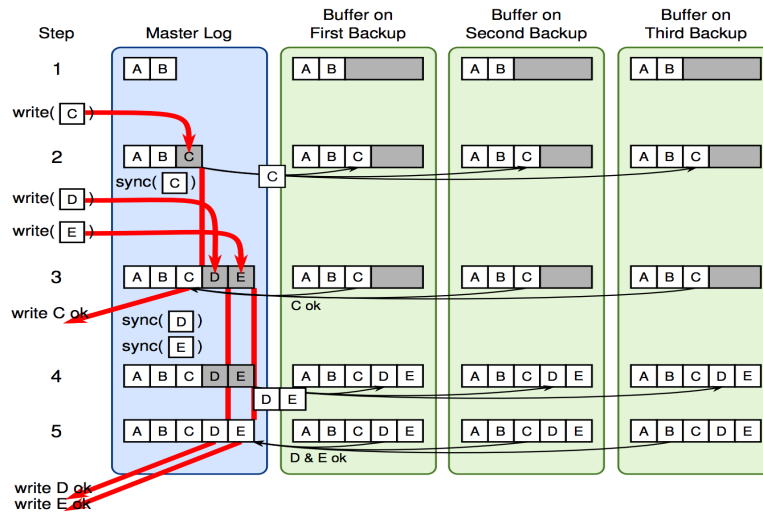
| Step | Master Log | Buffer on First Backup | Buffer on Second Backup | Buffer on Third Backup |
|---|---|---|---|---|
| 1 | A B | A B | A B | A B |
| 2 | A B C | A B C | A B C | A B C |
| 3 | A B C D E | A B C | A B C | A B C |
| 4 | A B C D E | A B C D E | A B C D E | A B C D E |
| 5 | A B C D E | A B C D E | A B C D E | A B C D E |

write( C )

sync( C )

C

write( D )

write( E )

write C ok

C ok

sync( D )

sync( E )

D E

D & E ok

write D ok
write E ok